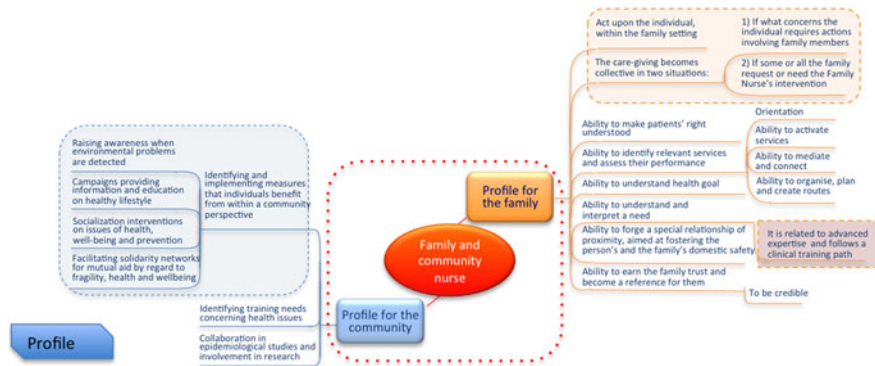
Act upon the individual, within the family setting

1) If what concerns the individual requires actions involving family members

The care-giving becomes collective in two situations:

2) If some or all the family request or need the Family Nurse's intervention

Ability to make patients' right understood

Orientation

Ability to activate services

Ability to identify relevant services and assess their performance

Ability to mediate and connect

Ability to understand health goal

Ability to organise, plan and create routes

Ability to understand and interpret a need

Ability to forge a special relationship of proximity, aimed at fostering the person's and the family's domestic safety

It is related to advanced expertise and follows a clinical training path

Ability to earn the family trust and become a reference for them

To be credible

Profile for the family

Family and community nurse

Raising awareness when environmental problems are detected

Campaigns providing information and education on healthy lifestyle

Identifying and implementing measures that individuals benefit from within a community perspective

Socialization interventions on issues of health, well-being and prevention

Facilitating solidarity networks for mutual aid by regard to fragility, health and wellbeing

Identifying training needs concerning health issues

Profile for the community

Collaboration in epidemiological studies and involvement in research

Profile